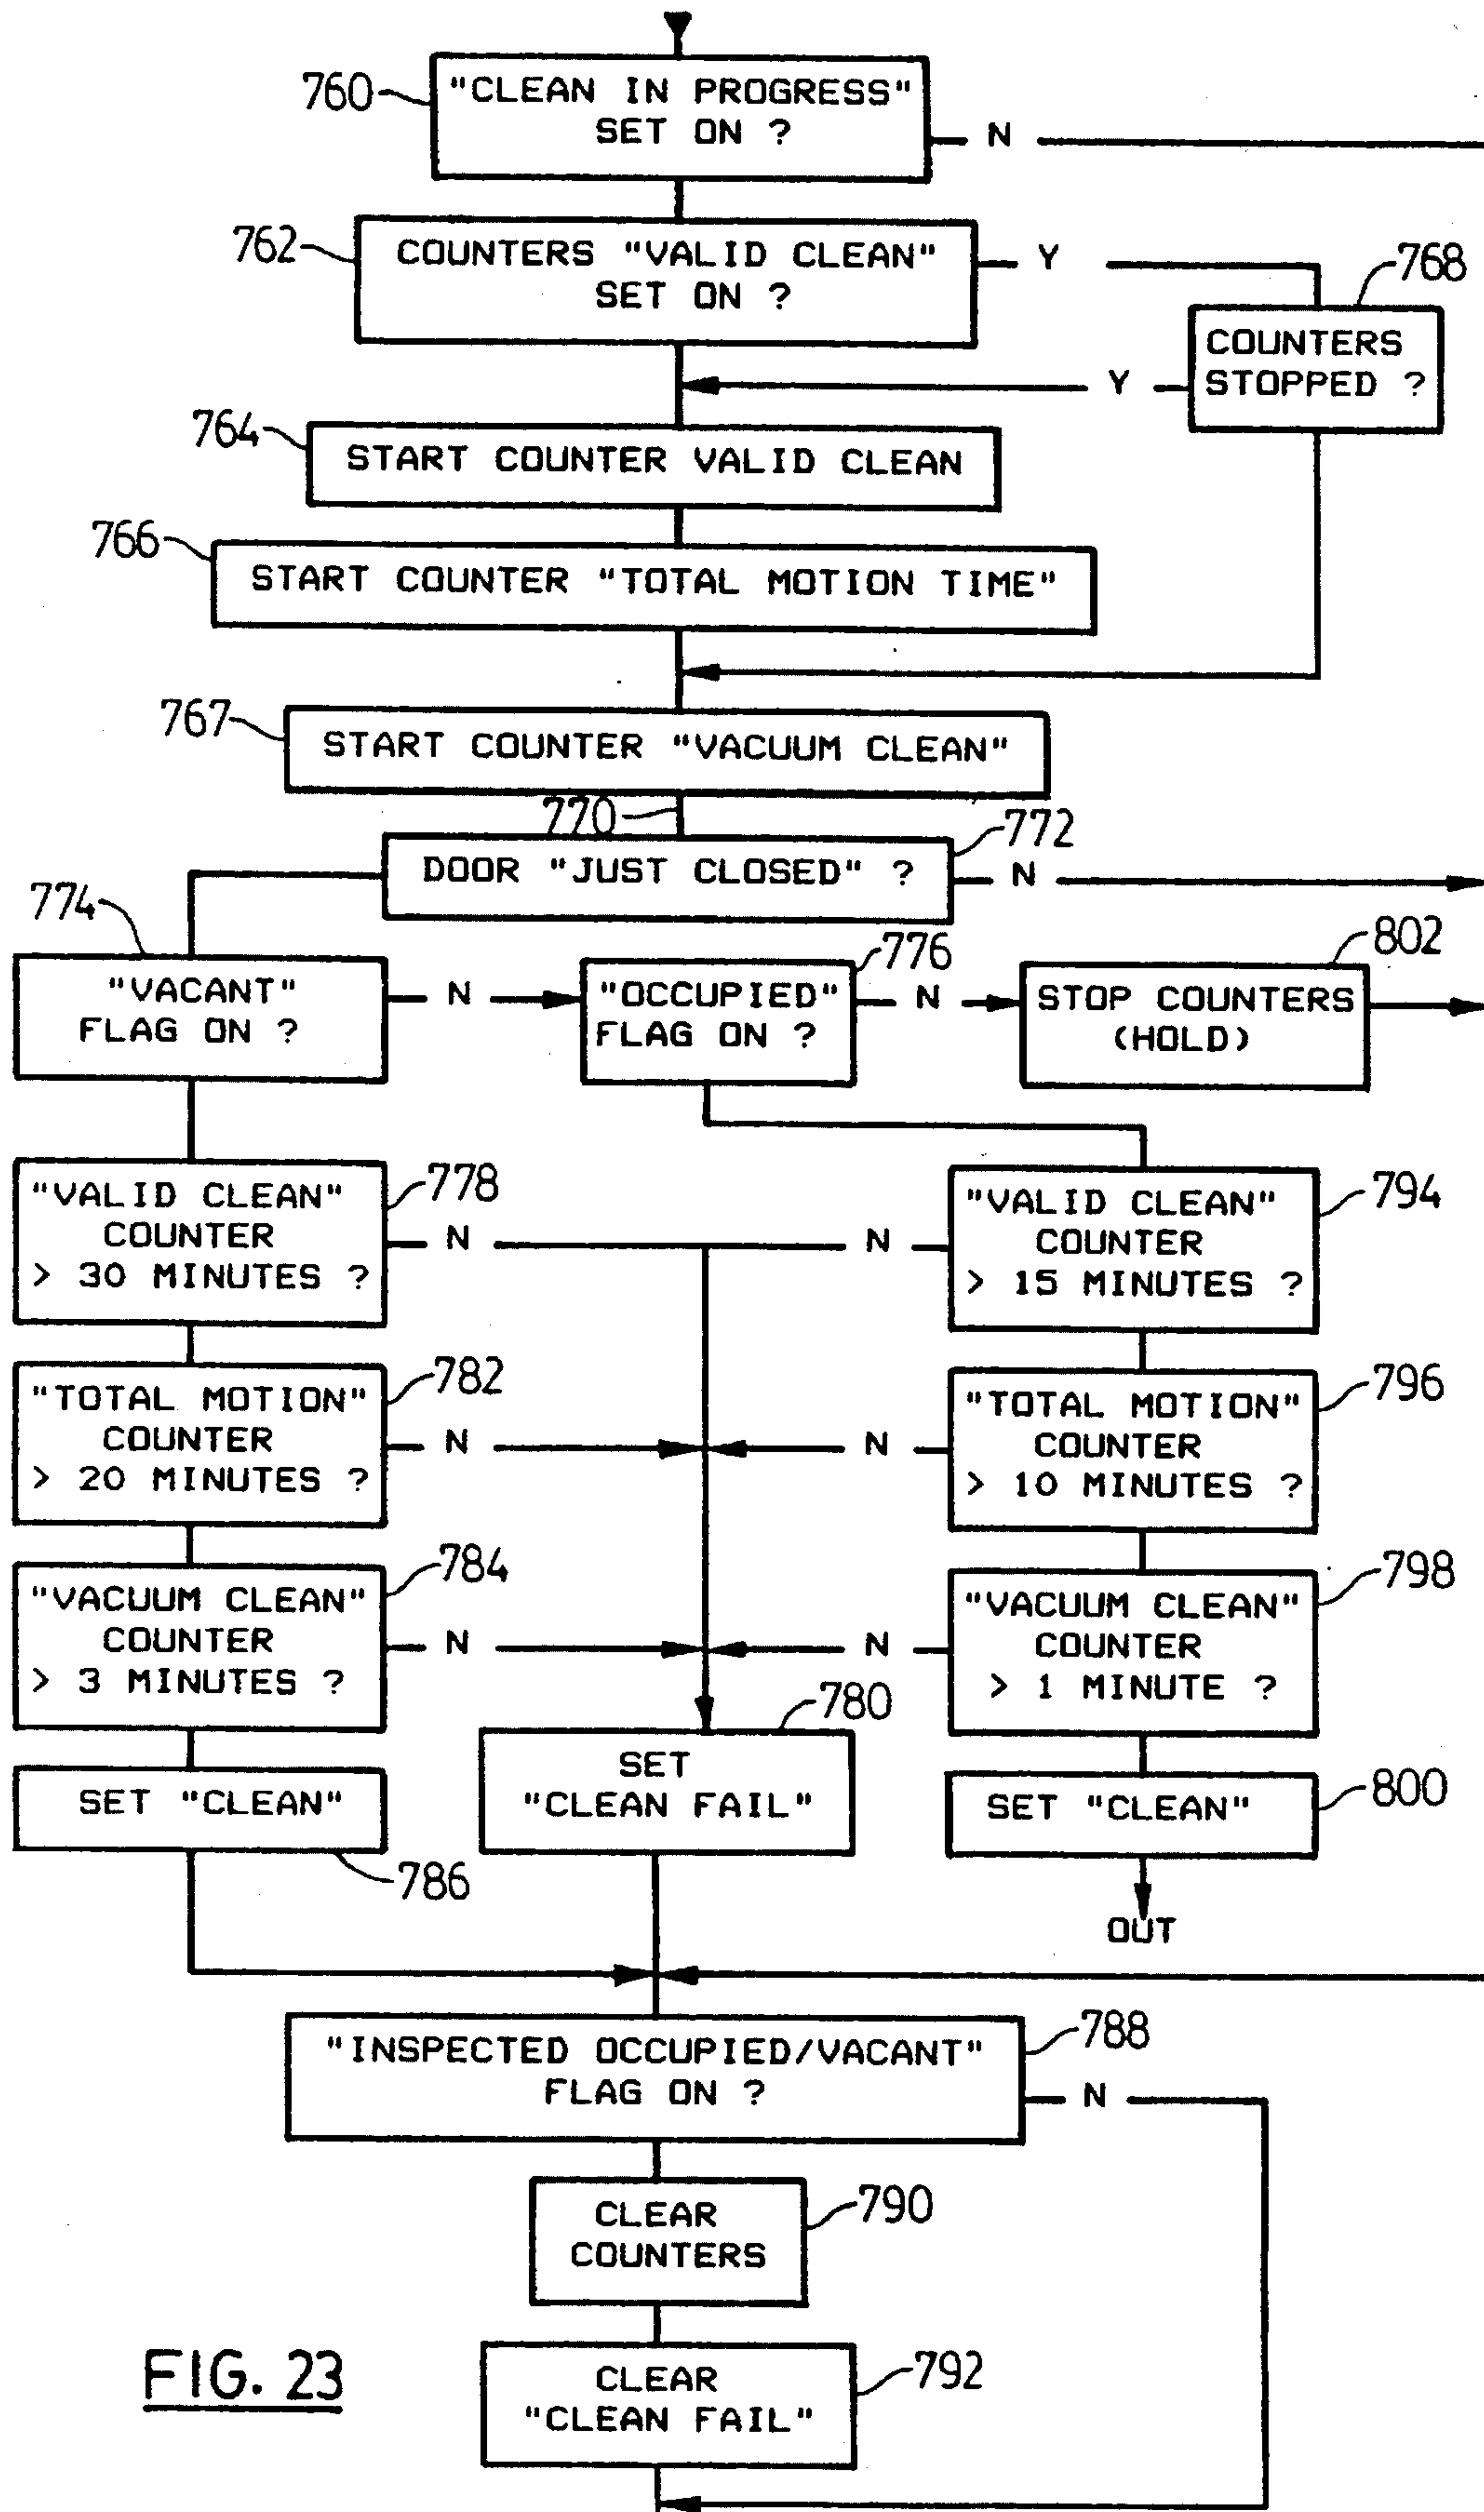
760
"CLEAN IN PROGRESS" SET ON ?
N

762
COUNTERS "VALID CLEAN" SET ON ?
Y

768
COUNTERS STOPPED ?
Y

764
START COUNTER VALID CLEAN

766
START COUNTER "TOTAL MOTION TIME"

767
START COUNTER "VACUUM CLEAN"

770

772
DOOR "JUST CLOSED" ?
N

774
"VACANT" FLAG ON ?
N

776
"OCCUPIED" FLAG ON ?
N

802
STOP COUNTERS (HOLD)

778
"VALID CLEAN" COUNTER > 30 MINUTES ?
N

N

794
"VALID CLEAN" COUNTER > 15 MINUTES ?

782
"TOTAL MOTION" COUNTER > 20 MINUTES ?
N

N

796
"TOTAL MOTION" COUNTER > 10 MINUTES ?

784
"VACUUM CLEAN" COUNTER > 3 MINUTES ?
N

N

798
"VACUUM CLEAN" COUNTER > 1 MINUTE ?

780
SET "CLEAN FAIL"

SET "CLEAN"
786

800
SET "CLEAN"
OUT

788
"INSPECTED OCCUPIED/VACANT" FLAG ON ?
N

790
CLEAR COUNTERS

792
CLEAR "CLEAN FAIL"

FIG. 23